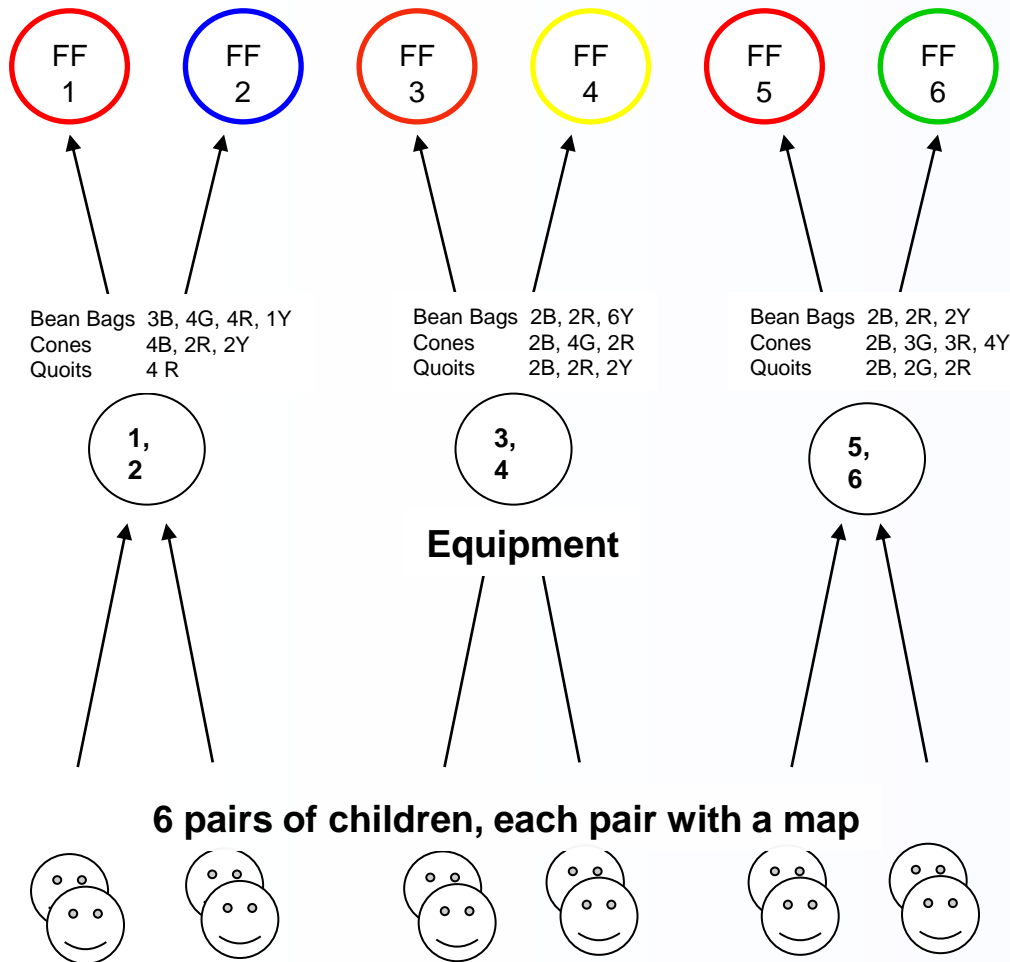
FF 1

FF 2

FF 3

FF 4

FF 5

FF 6

| | |
|---|---|
| Bean Bags | 3B, 4G, 4R, 1Y |
| Cones | 4B, 2R, 2Y |
| Quoits | 4 R |

| | |
|---|---|
| Bean Bags | 2B, 2R, 6Y |
| Cones | 2B, 4G, 2R |
| Quoits | 2B, 2R, 2Y |

| | |
|---|---|
| Bean Bags | 2B, 2R, 2Y |
| Cones | 2B, 3G, 3R, 4Y |
| Quoits | 2B, 2G, 2R |

1, 2

3, 4

5, 6

Equipment

6 pairs of children, each pair with a map